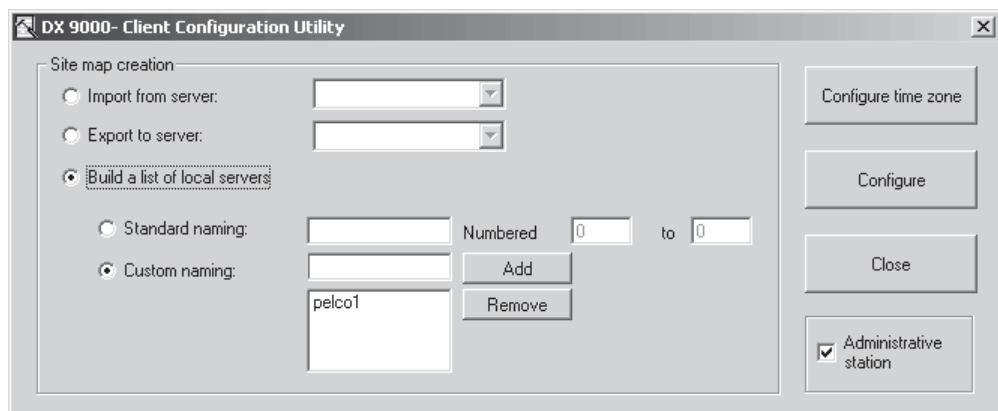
DX 9000- Client Configuration Utility

Site map creation

Import from server:

Export to server:

Build a list of local servers

Standard naming:

Numbered 0 to 0

Custom naming:

Add

pelco1

Remove

Configure time zone

Configure

Close

Administrative station